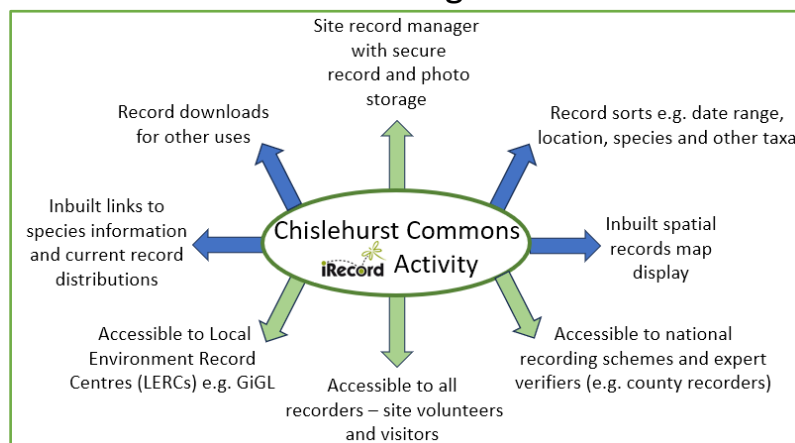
Site record manager with secure record and photo storage

Record downloads for other uses

Record sorts e.g. date range, location, species and other taxa

Inbuilt links to species information and current record distributions

Chislehurst Commons iRecord Activity

Inbuilt spatial records map display

Accessible to Local Environment Record Centres (LERCs) e.g. GiGL

Accessible to all recorders – site volunteers and visitors

Accessible to national recording schemes and expert verifiers (e.g. county recorders)